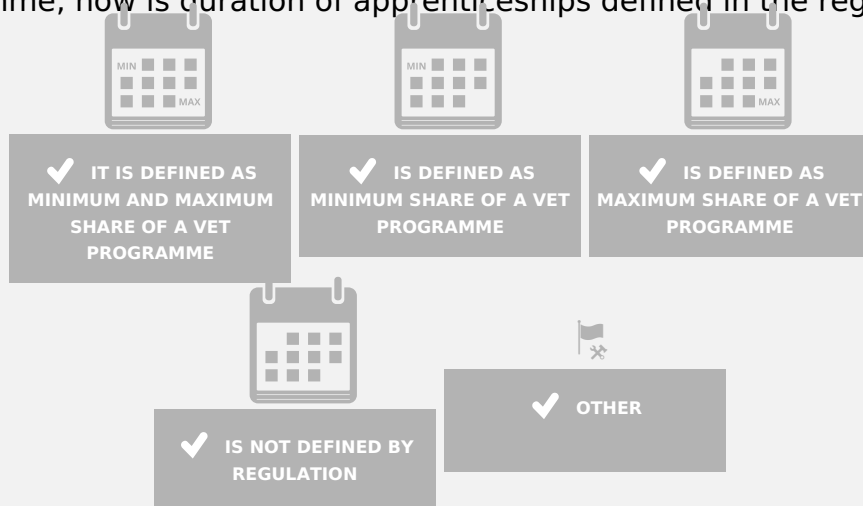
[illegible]me, how is duration of apprenticeships defined in the reg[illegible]

MIN MAX

IT IS DEFINED AS MINIMUM AND MAXIMUM SHARE OF A VET PROGRAMME

MIN

IS DEFINED AS MINIMUM SHARE OF A VET PROGRAMME

MAX

IS DEFINED AS MAXIMUM SHARE OF A VET PROGRAMME

IS NOT DEFINED BY REGULATION

OTHER